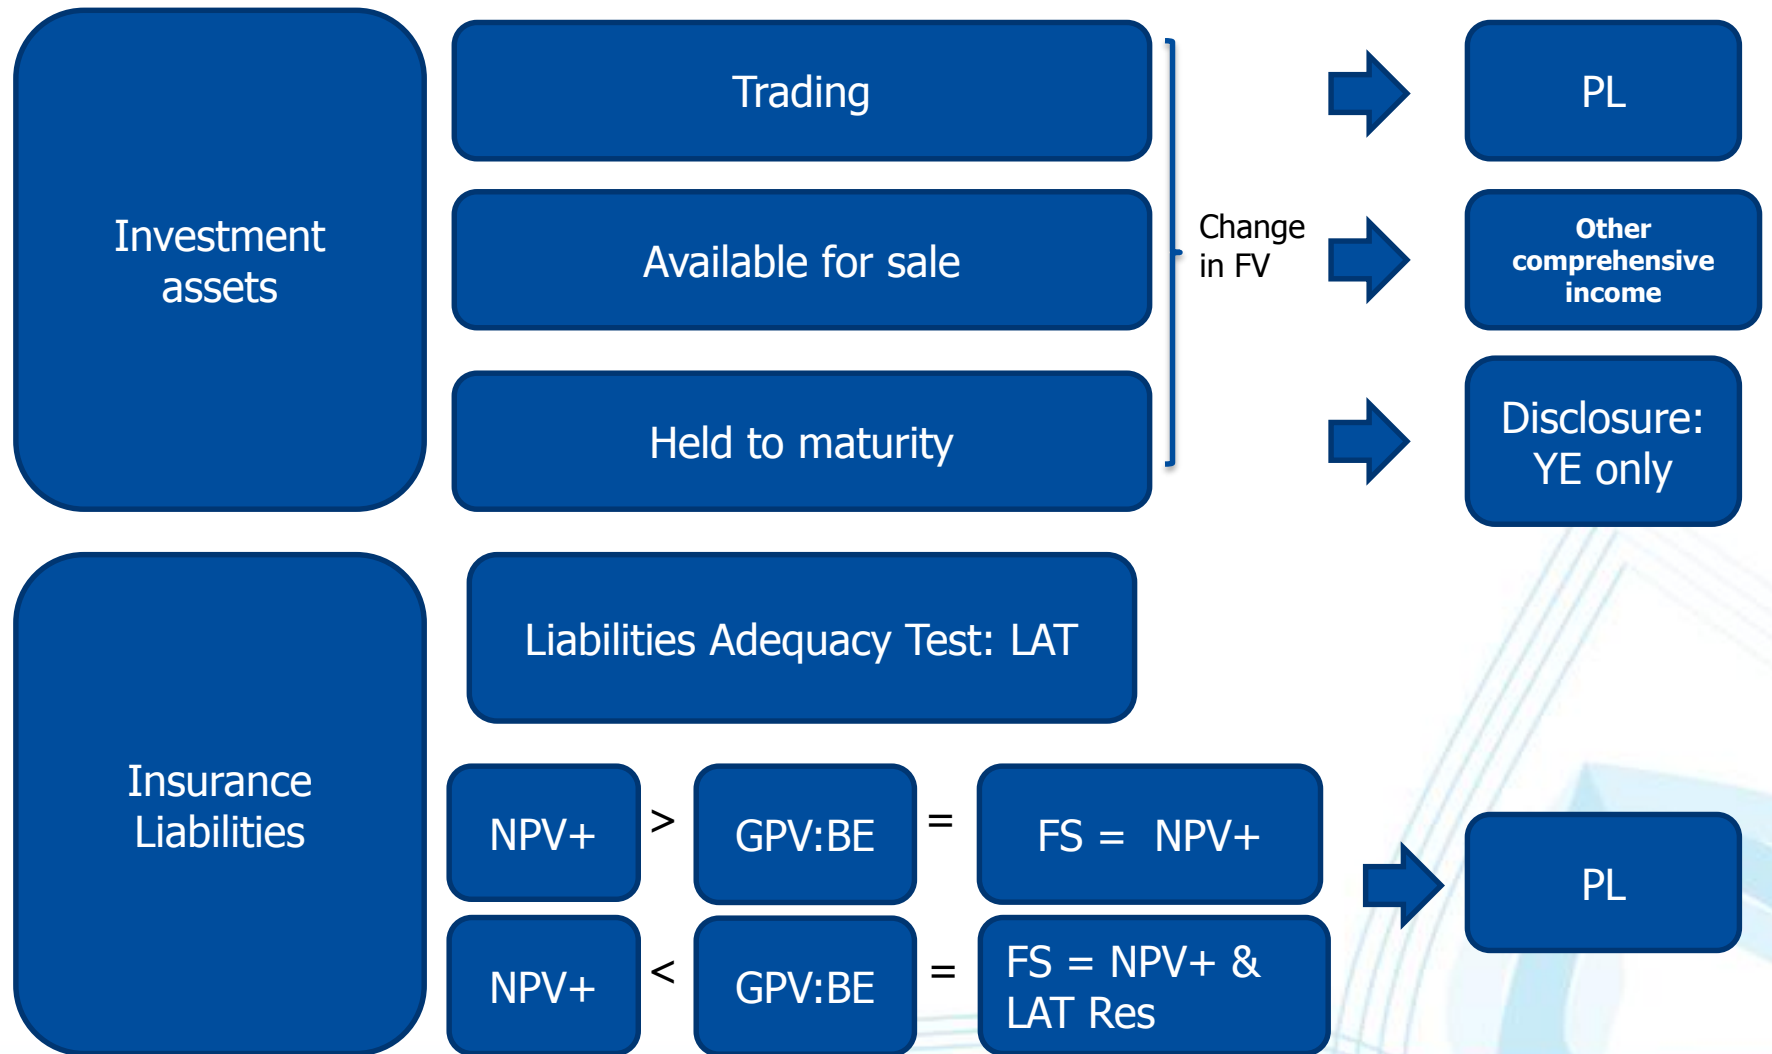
Investment assets

Trading

Available for sale

Held to maturity

Change in FV

PL

Other comprehensive income

Disclosure: YE only

Insurance Liabilities

Liabilities Adequacy Test: LAT

NPV+ > GPV:BE = FS = NPV+

NPV+ < GPV:BE = FS = NPV+ & LAT Res

PL